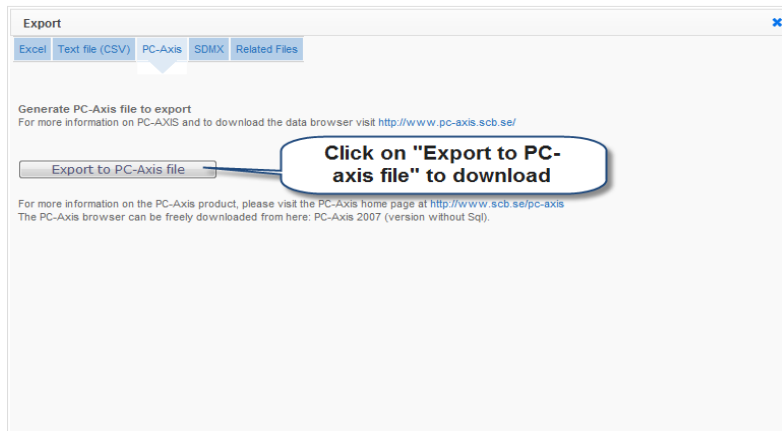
Export

Excel | Text file (CSV) | PC-Axis | SDMX | Related Files

Generate PC-Axis file to export
For more information on PC-AXIS and to download the data browser visit http://www.pc-axis.scb.se/

Export to PC-Axis file

Click on "Export to PC-axis file" to download

For more information on the PC-Axis product, please visit the PC-Axis home page at http://www.scb.se/pc-axis
The PC-Axis browser can be freely downloaded from here: PC-Axis 2007 (version without Sql).